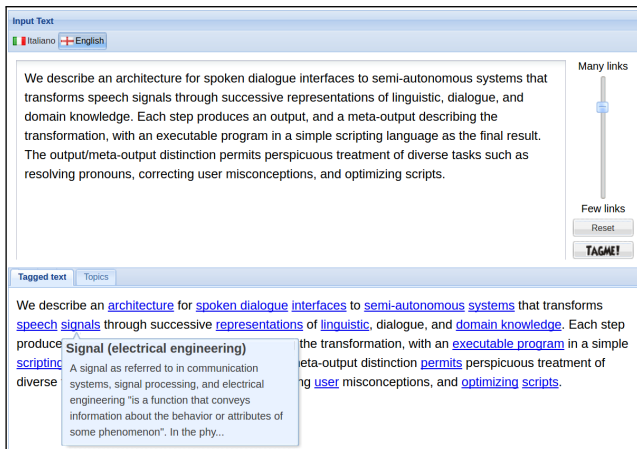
Input Text

Italiano English

We describe an architecture for spoken dialogue interfaces to semi-autonomous systems that transforms speech signals through successive representations of linguistic, dialogue, and domain knowledge. Each step produces an output, and a meta-output describing the transformation, with an executable program in a simple scripting language as the final result. The output/meta-output distinction permits perspicuous treatment of diverse tasks such as resolving pronouns, correcting user misconceptions, and optimizing scripts.

Many links

Few links

Reset

TAGME!

Tagged text | Topics

We describe an architecture for spoken dialogue interfaces to semi-autonomous systems that transforms speech signals through successive representations of linguistic, dialogue, and domain knowledge. Each step produce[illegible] the transformation, with an executable program in a simple scripting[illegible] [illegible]eta-output distinction permits perspicuous treatment of diverse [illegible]ing user misconceptions, and optimizing scripts.

Signal (electrical engineering)

A signal as referred to in communication systems, signal processing, and electrical engineering "is a function that conveys information about the behavior or attributes of some phenomenon". In the phy...